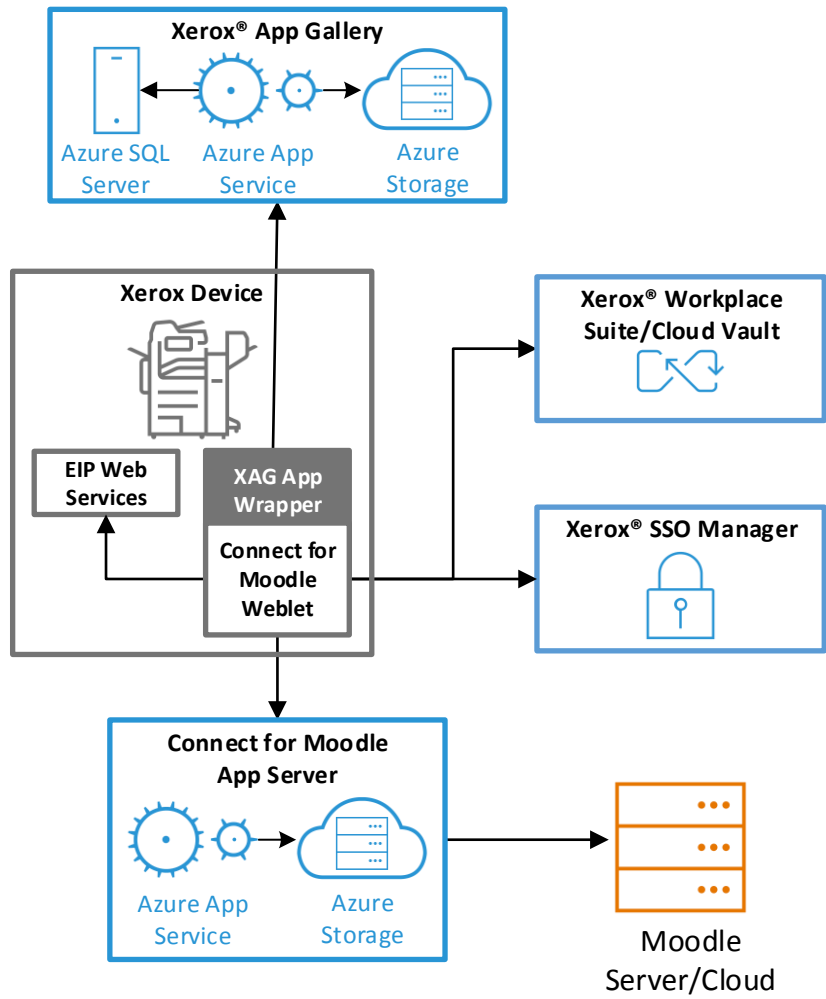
Xerox® App Gallery

Azure SQL Server

Azure App Service

Azure Storage

Xerox Device

EIP Web Services

XAG App Wrapper

Connect for Moodle Weblet

Xerox® Workplace Suite/Cloud Vault

Xerox® SSO Manager

Connect for Moodle App Server

Azure App Service

Azure Storage

Moodle Server/Cloud